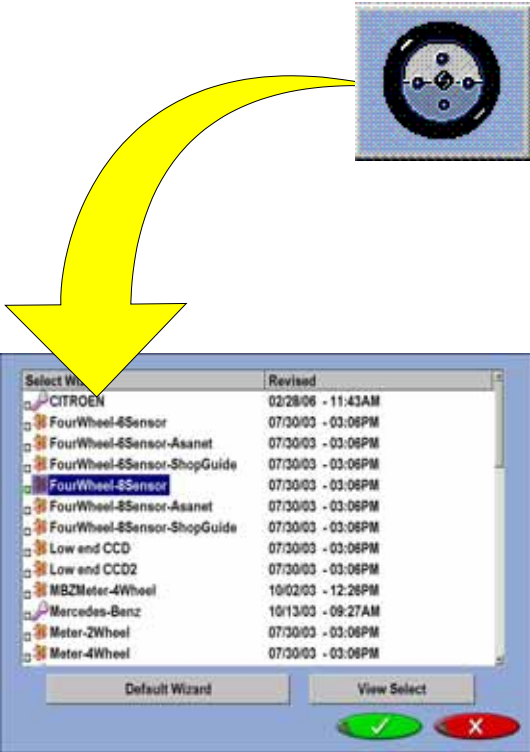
| Select Wi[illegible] | Revised |
|---|---|
| CITROEN | 02/28/06 - 11:43AM |
| FourWheel-6Sensor | 07/30/03 - 03:06PM |
| FourWheel-6Sensor-Asanet | 07/30/03 - 03:06PM |
| FourWheel-6Sensor-ShopGuide | 07/30/03 - 03:06PM |
| FourWheel-8Sensor | 07/30/03 - 03:06PM |
| FourWheel-8Sensor-Asanet | 07/30/03 - 03:06PM |
| FourWheel-8Sensor-ShopGuide | 07/30/03 - 03:06PM |
| Low end CCD | 07/30/03 - 03:06PM |
| Low end CCD2 | 07/30/03 - 03:06PM |
| MBZMeter-4Wheel | 10/02/03 - 12:26PM |
| Mercedes-Benz | 10/13/03 - 09:27AM |
| Meter-2Wheel | 07/30/03 - 03:06PM |
| Meter-4Wheel | 07/30/03 - 03:06PM |

Default Wizard

View Select